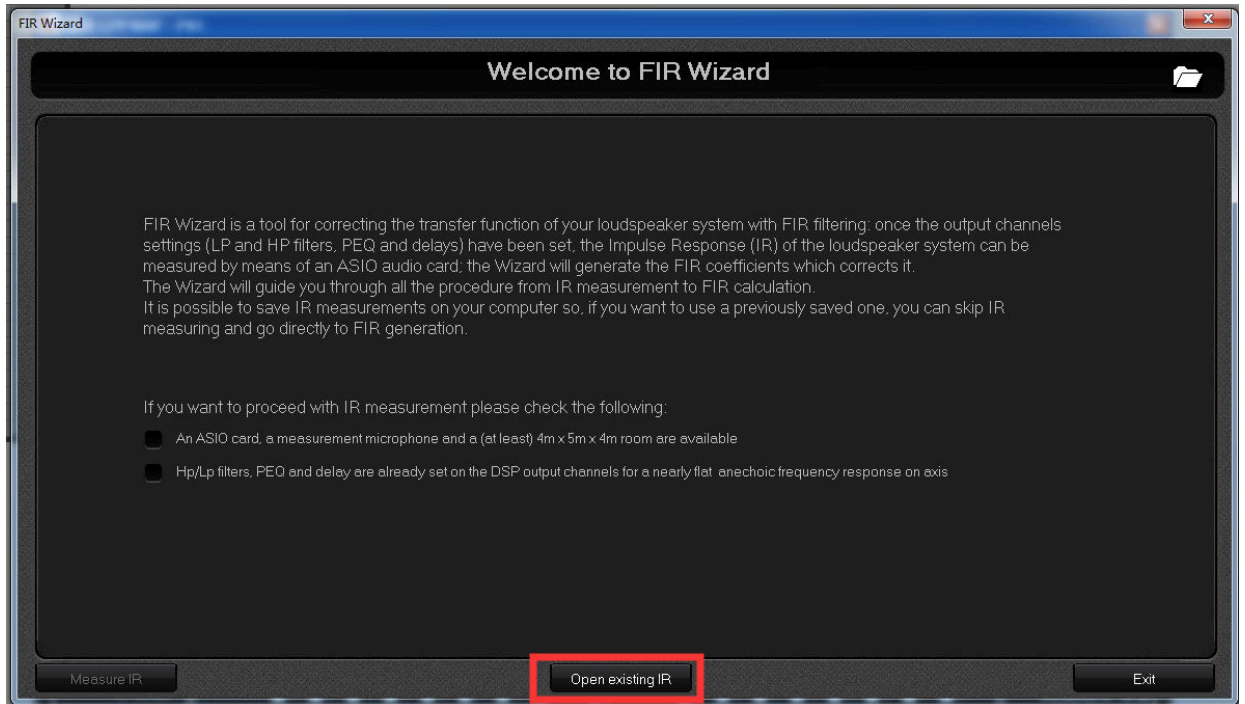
FIR Wizard

Welcome to FIR Wizard

FIR Wizard is a tool for correcting the transfer function of your loudspeaker system with FIR filtering: once the output channels settings (LP and HP filters, PEQ and delays) have been set, the Impulse Response (IR) of the loudspeaker system can be measured by means of an ASIO audio card; the Wizard will generate the FIR coefficients which corrects it.
The Wizard will guide you through all the procedure from IR measurement to FIR calculation.
It is possible to save IR measurements on your computer so, if you want to use a previously saved one, you can skip IR measuring and go directly to FIR generation.

If you want to proceed with IR measurement please check the following:

An ASIO card, a measurement microphone and a (at least) 4m x 5m x 4m room are available

Hp/Lp filters, PEQ and delay are already set on the DSP output channels for a nearly flat anechoic frequency response on axis

Measure IR

Open existing IR

Exit